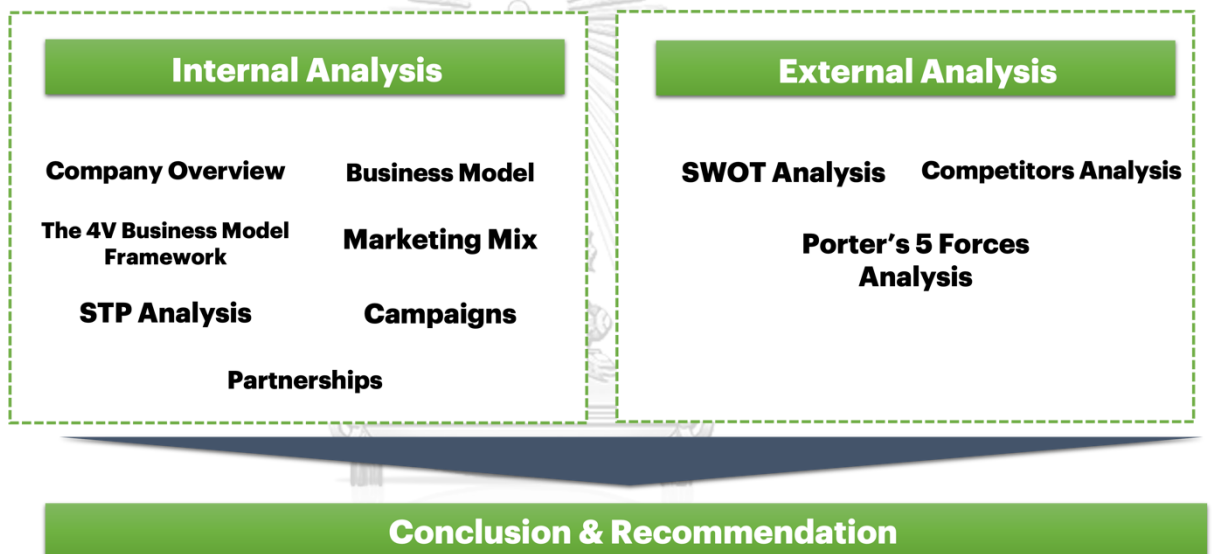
Internal Analysis

Company Overview

Business Model

The 4V Business Model Framework

Marketing Mix

STP Analysis

Campaigns

Partnerships

External Analysis

SWOT Analysis

Competitors Analysis

Porter’s 5 Forces Analysis

Conclusion & Recommendation